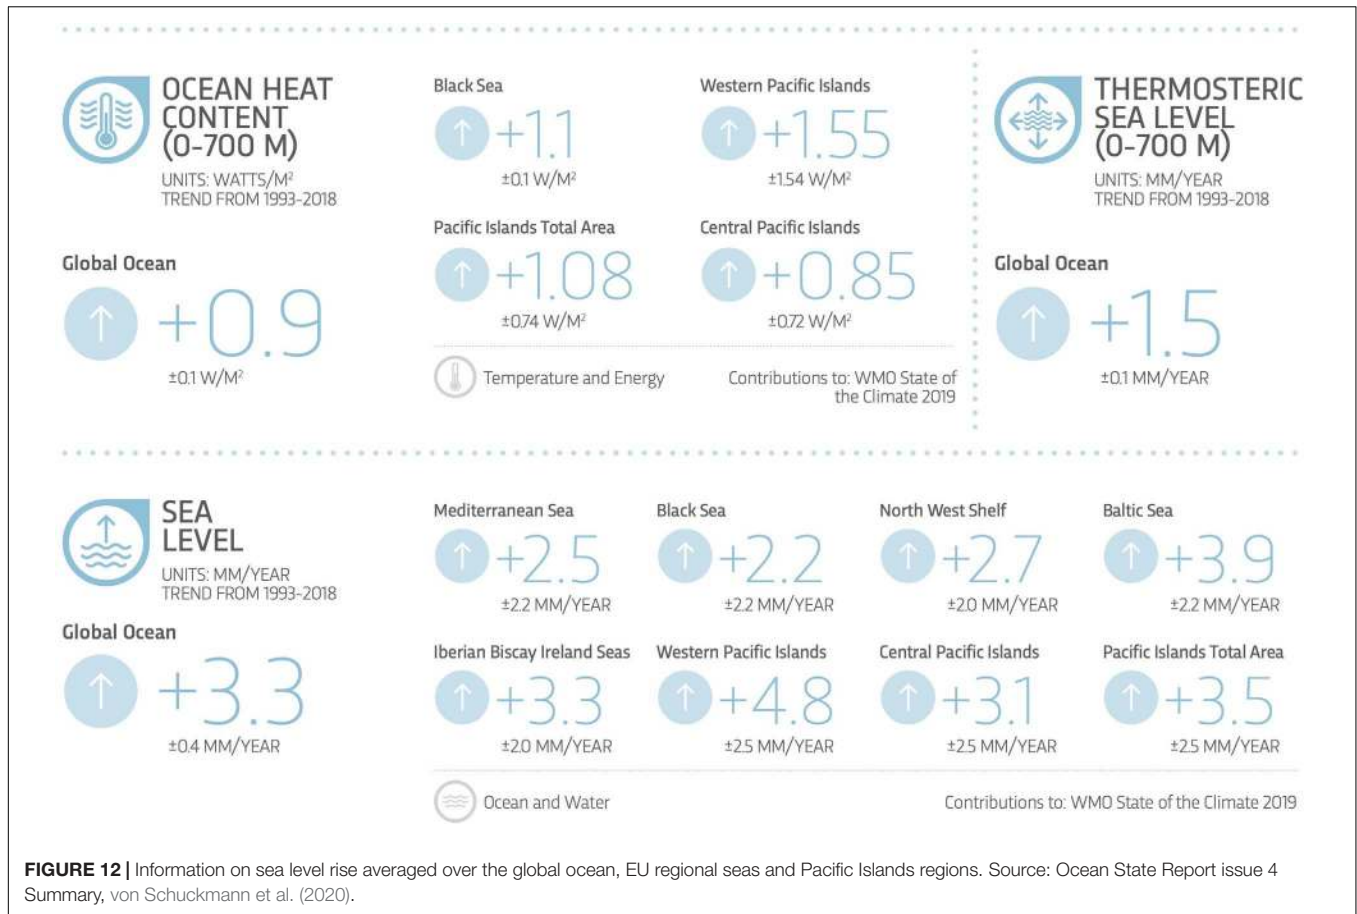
OCEAN HEAT CONTENT (0-700 M)

UNITS: WATTS/M²
TREND FROM 1993-2018

Global Ocean

+0.9

±0.1 W/M²

Black Sea

+1.1

±0.1 W/M²

Western Pacific Islands

+1.55

±1.54 W/M²

Pacific Islands Total Area

+1.08

±0.74 W/M²

Central Pacific Islands

+0.85

±0.72 W/M²

Temperature and Energy

Contributions to: WMO State of the Climate 2019

THERMOSTERIC SEA LEVEL (0-700 M)

UNITS: MM/YEAR
TREND FROM 1993-2018

Global Ocean

+1.5

±0.1 MM/YEAR

SEA LEVEL

UNITS: MM/YEAR
TREND FROM 1993-2018

Global Ocean

+3.3

±0.4 MM/YEAR

Mediterranean Sea

+2.5

±2.2 MM/YEAR

Black Sea

+2.2

±2.2 MM/YEAR

North West Shelf

+2.7

±2.0 MM/YEAR

Baltic Sea

+3.9

±2.2 MM/YEAR

Iberian Biscay Ireland Seas

+3.3

±2.0 MM/YEAR

Western Pacific Islands

+4.8

±2.5 MM/YEAR

Central Pacific Islands

+3.1

±2.5 MM/YEAR

Pacific Islands Total Area

+3.5

±2.5 MM/YEAR

Ocean and Water

Contributions to: WMO State of the Climate 2019

FIGURE 12 | Information on sea level rise averaged over the global ocean, EU regional seas and Pacific Islands regions. Source: Ocean State Report issue 4 Summary, von Schuckmann et al. (2020).